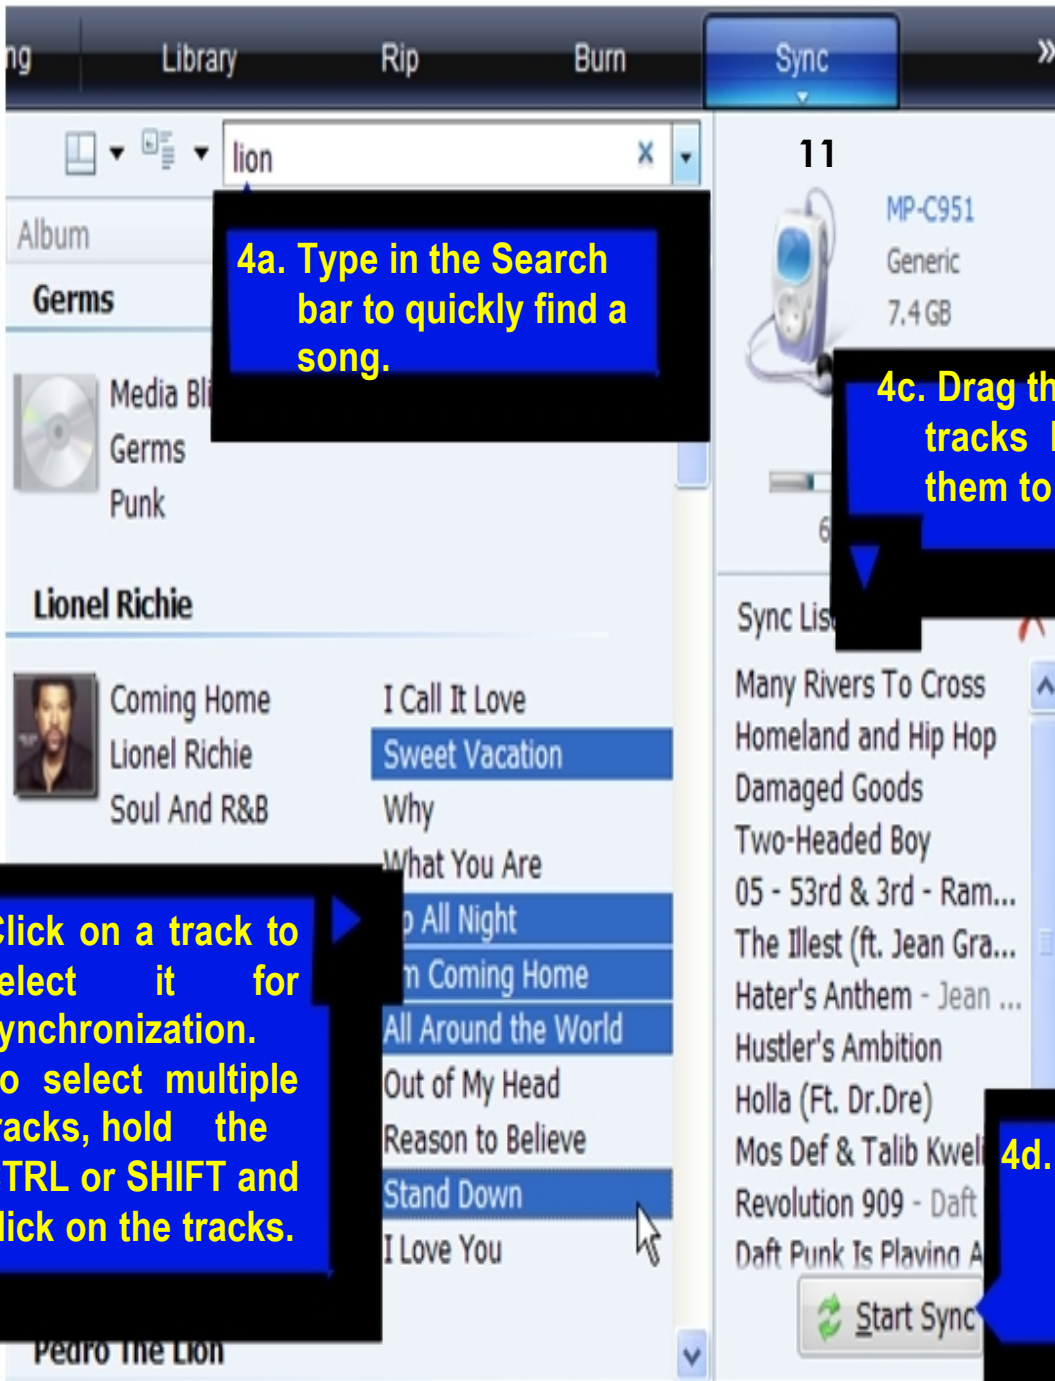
ng Library Rip Burn Sync »

lion ×

11

MP-C951
Generic
7.4 GB

Album
Germs

4a. Type in the Search bar to quickly find a song.

Media Bl
Germs
Punk

4c. Drag th tracks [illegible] them to

6

Lionel Richie

Sync Lis

Coming Home
Lionel Richie
Soul And R&B

I Call It Love
Sweet Vacation
Why
What You Are
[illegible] All Night
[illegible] Coming Home
All Around the World
Out of My Head
Reason to Believe
Stand Down
I Love You

Many Rivers To Cross
Homeland and Hip Hop
Damaged Goods
Two-Headed Boy
05 - 53rd & 3rd - Ram...
The Illest (ft. Jean Gra...
Hater's Anthem - Jean ...
Hustler's Ambition
Holla (Ft. Dr.Dre)
Mos Def & Talib Kweli
Revolution 909 - Daft
Daft Punk Is Playing A

lick on a track to elect it for ynchronization. o select multiple racks, hold the TRL or SHIFT and lick on the tracks.

4d.

Start Sync

Pedro The Lion